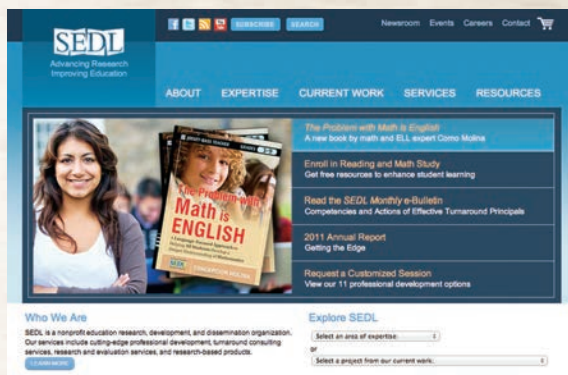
SEDL
Advancing Research
Improving Education

SUBSCRIBE SEARCH

Newsroom Events Careers Contact

ABOUT EXPERTISE CURRENT WORK SERVICES RESOURCES

The Problem with Math is English
A new book by math and ELL expert Concepcion Molina

Enroll in Reading and Math Study
Get free resources to enhance student learning

Read the SEDL Monthly e-Bulletin
Competencies and Actions of Effective Turnaround Principals

2011 Annual Report
Getting the Edge

Request a Customized Session
View our 11 professional development options

The Problem with Math is ENGLISH

Who We Are
SEDL is a nonprofit education research, development, and dissemination organization. Our services include cutting-edge professional development, turnaround consulting services, research and evaluation services, and research-based products.

LEARN MORE

Explore SEDL
Select an area of expertise:
or
Select a project from our current work: